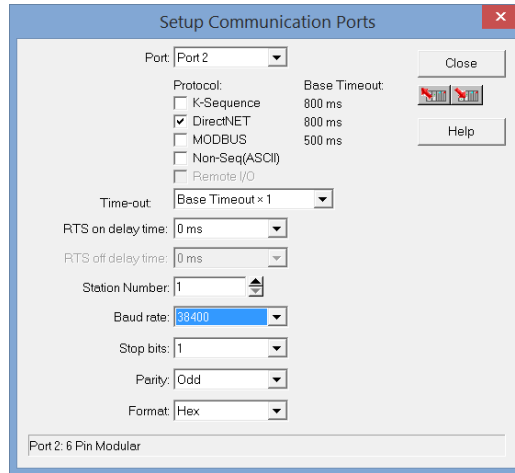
Setup Communication Ports

Port: Port 2

Protocol:
K-Sequence
DirectNET
MODBUS
Non-Seq(ASCII)
Remote I/O

Base Timeout:
800 ms
800 ms
500 ms

Close

Help

Time-out: Base Timeout x 1

RTS on delay time: 0 ms

RTS off delay time: 0 ms

Station Number: 1

Baud rate: 38400

Stop bits: 1

Parity: Odd

Format: Hex

Port 2: 6 Pin Modular